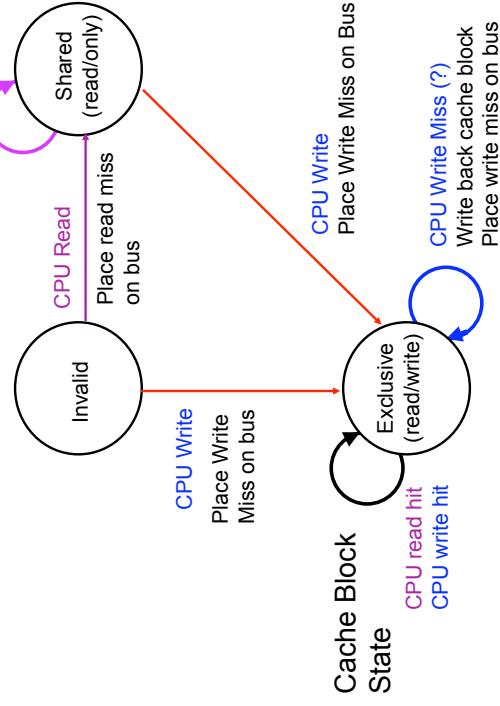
Shared (read/only)

Invalid

CPU Read
Place read miss on bus

CPU Write
Place Write Miss on Bus

CPU Write
Place Write Miss on bus

Exclusive (read/write)

CPU Write Miss (?)
Write back cache block
Place write miss on bus

Cache Block State

CPU read hit
CPU write hit